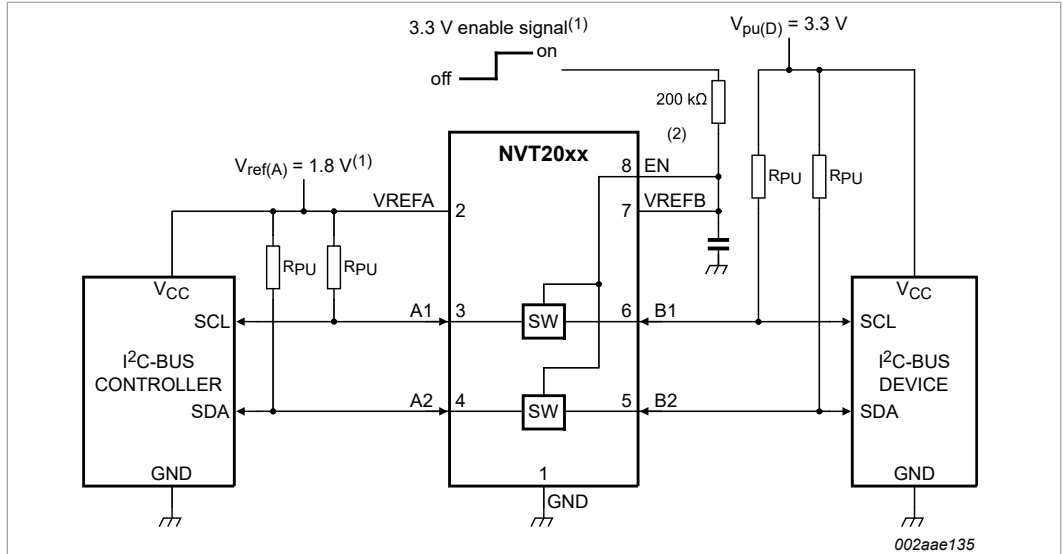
3.3 V enable signal$^{(1)}$

on

off

$V_{pu(D)}$ = 3.3 V

200 kΩ

(2)

NVT20xx

$V_{ref(A)}$ = 1.8 V$^{(1)}$

8 EN

7 VREFB

VREFA 2

$R_{PU}$

$R_{PU}$

$R_{PU}$

$R_{PU}$

$V_{CC}$

SCL

I$^2$C-BUS CONTROLLER

SDA

GND

A1 3

SW

6 B1

A2 4

SW

5 B2

1

GND

$V_{CC}$

SCL

I$^2$C-BUS DEVICE

SDA

GND

002aae135